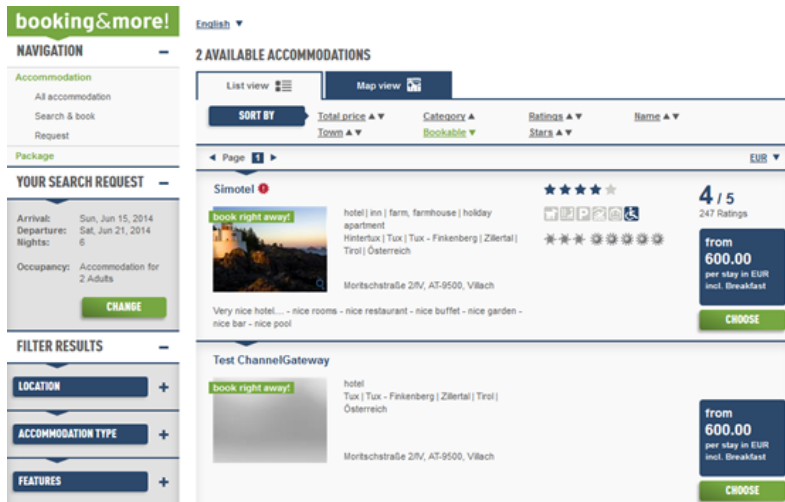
booking&more!

NAVIGATION −

Accommodation
All accommodation
Search & book
Request
Package

YOUR SEARCH REQUEST −

Arrival: Sun, Jun 15, 2014
Departure: Sat, Jun 21, 2014
Nights: 6

Occupancy: Accommodation for 2 Adults

CHANGE

FILTER RESULTS −

LOCATION +

ACCOMMODATION TYPE +

FEATURES +

English ▼

2 AVAILABLE ACCOMMODATIONS

List view

Map view

SORT BY

Total price ▲▼
Town ▲▼
Category ▲
Bookable ▼
Ratings ▲▼
Stars ▲▼
Name ▲▼

◄ Page 1 ►

EUR ▼

Simotel

book right away!

hotel | inn | farm, farmhouse | holiday apartment
Hintertux | Tux | Tux - Finkenberg | Zillertal | Tirol | Österreich

Moritschstraße 2/IV, AT-9500, Villach

Very nice hotel.... - nice rooms - nice restaurant - nice buffet - nice garden - nice bar - nice pool

4 / 5
247 Ratings

from
600.00
per stay in EUR
incl. Breakfast

CHOOSE

Test ChannelGateway

book right away!

hotel
Tux | Tux - Finkenberg | Zillertal | Tirol | Österreich

Moritschstraße 2/IV, AT-9500, Villach

from
600.00
per stay in EUR
incl. Breakfast

CHOOSE